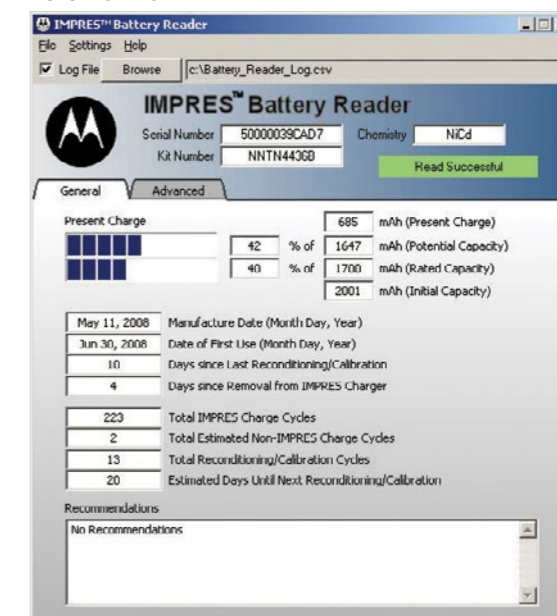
IMPRES™ Battery Reader

File Settings Help

Log File Browse c:\Battery_Reader_Log.csv

IMPRES™ Battery Reader

Serial Number 50000039CAD7 Chemistry NiCd

Kit Number NNTN4436B

Read Successful

General Advanced

Present Charge

685 mAh (Present Charge)

42 % of 1647 mAh (Potential Capacity)

40 % of 1700 mAh (Rated Capacity)

2001 mAh (Initial Capacity)

May 11, 2008 Manufacture Date (Month Day, Year)

Jun 30, 2008 Date of First Use (Month Day, Year)

10 Days since Last Reconditioning/Calibration

4 Days since Removal from IMPRES Charger

223 Total IMPRES Charge Cycles

2 Total Estimated Non-IMPRES Charge Cycles

13 Total Reconditioning/Calibration Cycles

20 Estimated Days Until Next Reconditioning/Calibration

Recommendations

No Recommendations